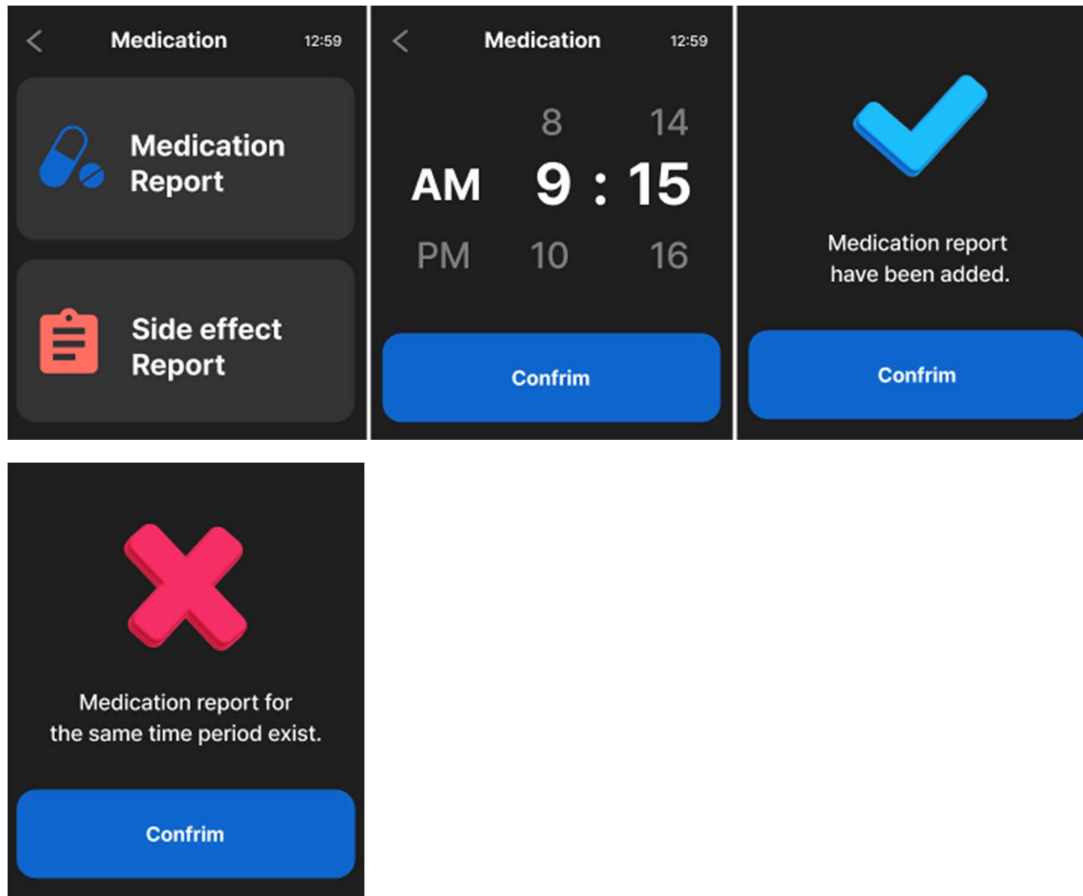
Medication 12:59

Medication Report

Side effect Report

Medication 12:59

8 14

AM 9 : 15

PM 10 16

Confrim

Medication report have been added.

Confrim

Medication report for the same time period exist.

Confrim